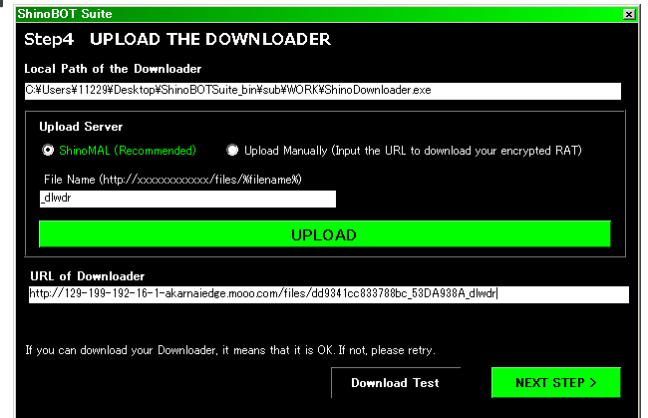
ShinoBOT Suite

Step4 UPLOAD THE DOWNLOADER

Local Path of the Downloader

C:¥Users¥11229¥Desktop¥ShinoBOTSuite_bin¥sub¥WORK¥ShinoDownloader.exe

Upload Server

ShinoMAL (Recommended)

Upload Manually (Input the URL to download your encrypted RAT)

File Name (http://xxxxxxxxxxxx/files/%filename%)

_dlwdr

UPLOAD

URL of Downloader

http://129-199-192-16-1-akarnaiedge.mooo.com/files/dd9341cc833788bc_53DA938A_dlwdr

If you can download your Downloader, it means that it is OK. If not, please retry.

Download Test

NEXT STEP >